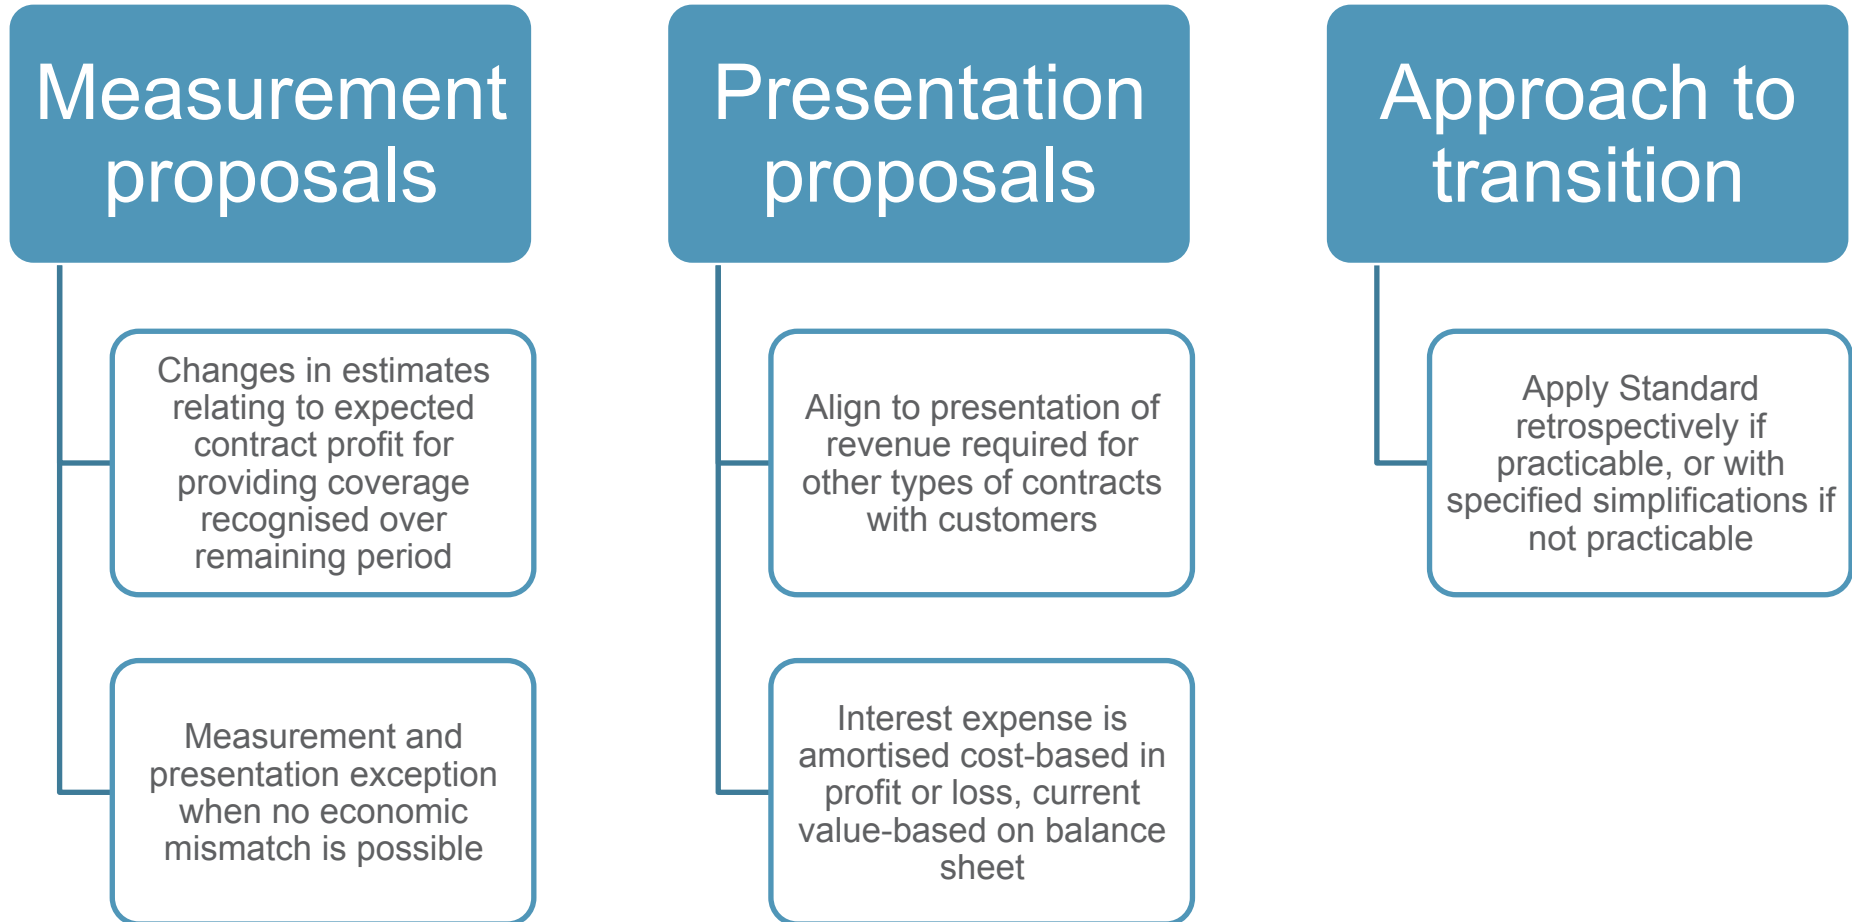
Measurement proposals

Changes in estimates relating to expected contract profit for providing coverage recognised over remaining period

Measurement and presentation exception when no economic mismatch is possible

Presentation proposals

Align to presentation of revenue required for other types of contracts with customers

Interest expense is amortised cost-based in profit or loss, current value-based on balance sheet

Approach to transition

Apply Standard retrospectively if practicable, or with specified simplifications if not practicable